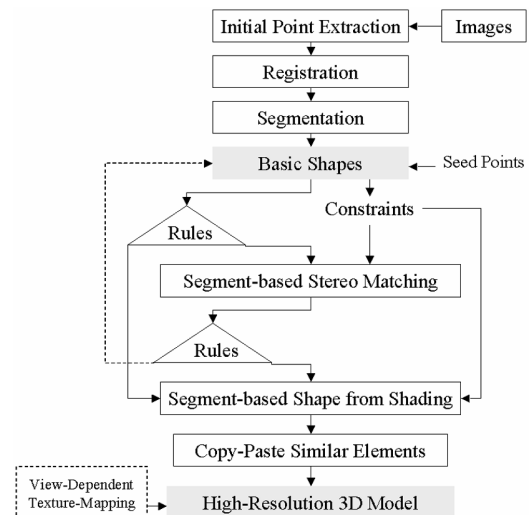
Initial Point Extraction

Images

Registration

Segmentation

Basic Shapes

Seed Points

Constraints

Rules

Segment-based Stereo Matching

Rules

Segment-based Shape from Shading

Copy-Paste Similar Elements

View-Dependent Texture-Mapping

High-Resolution 3D Model